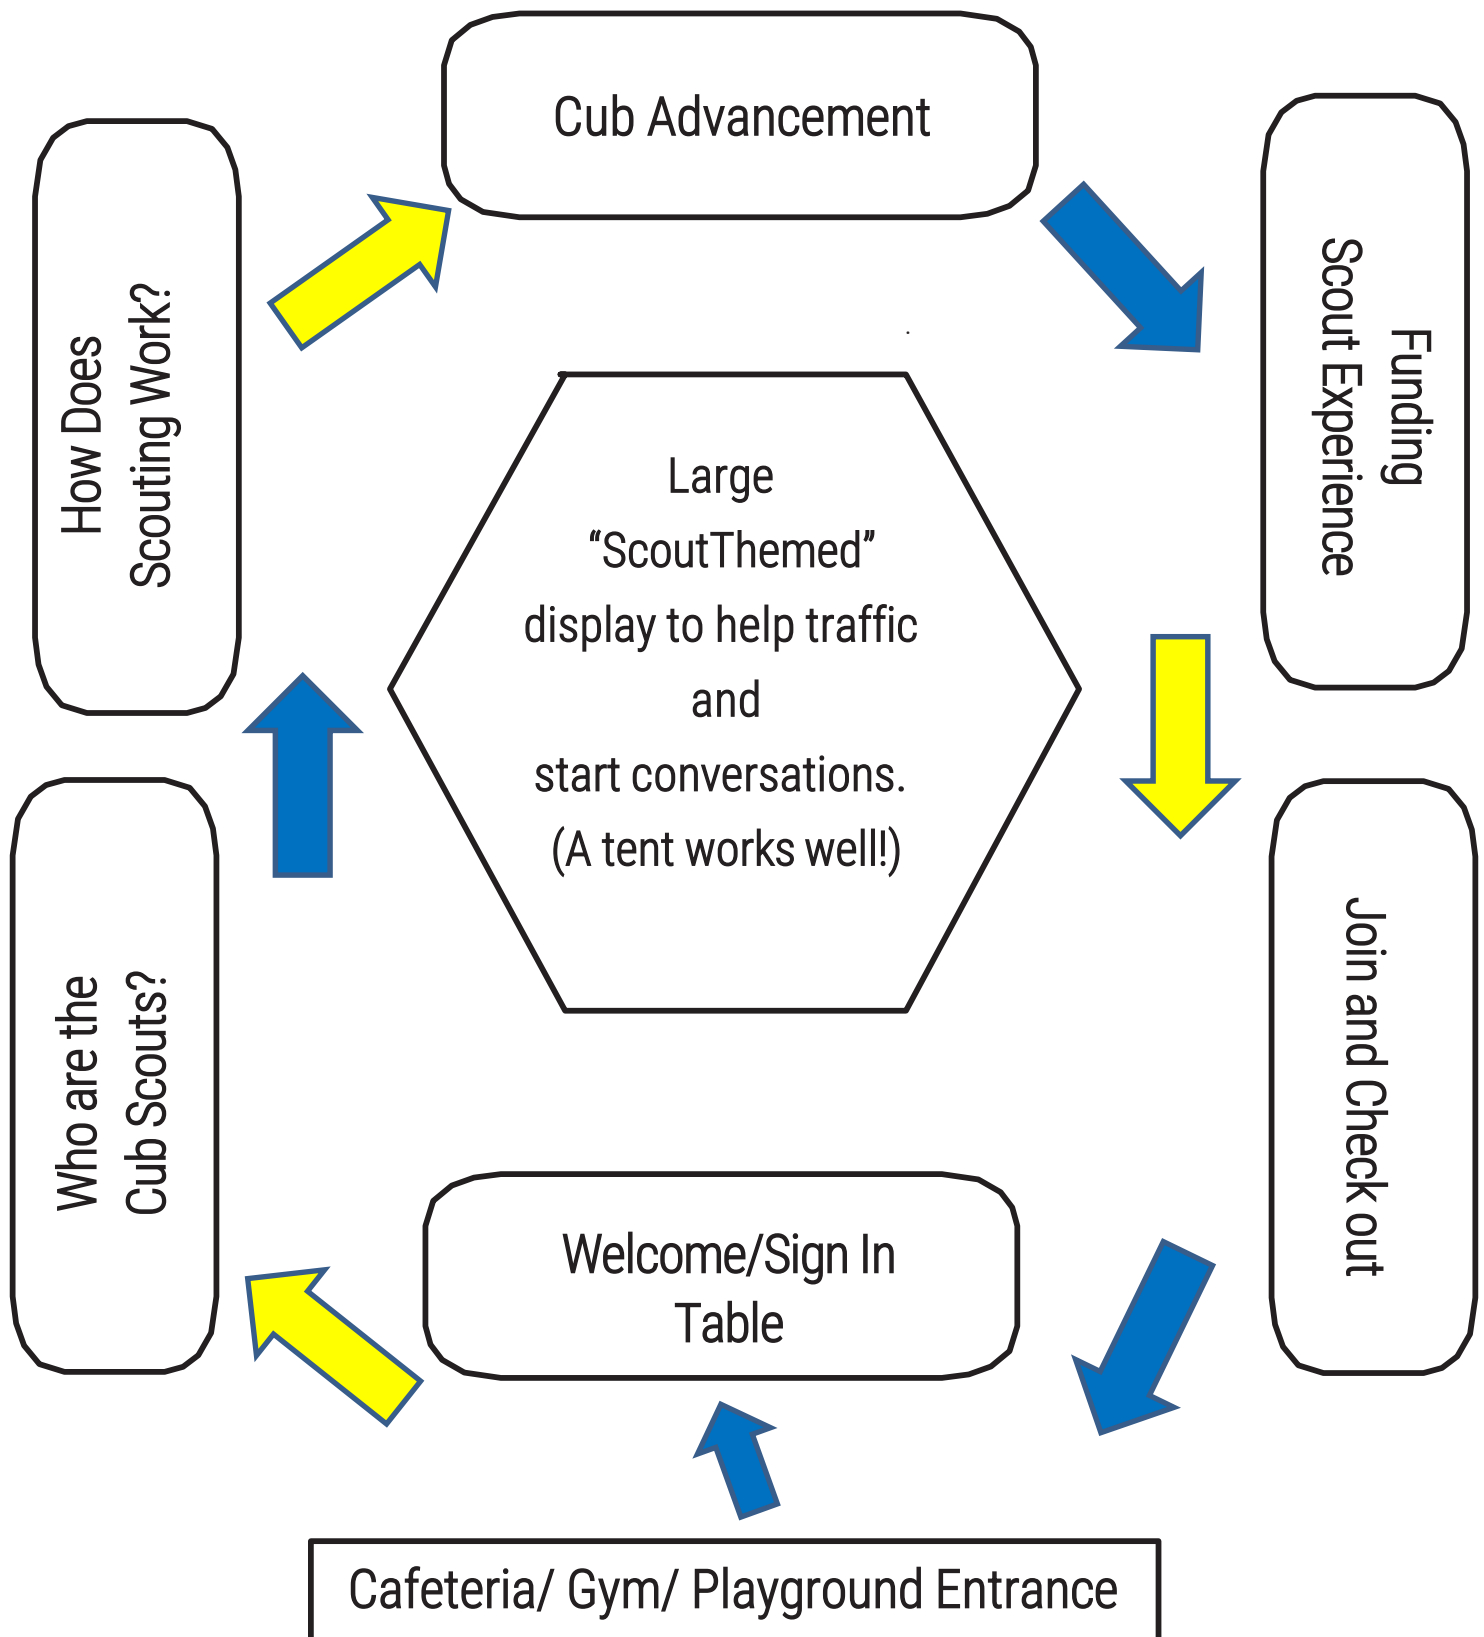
Cub Advancement

How Does Scouting Work?

Funding Scout Experience

Large "ScoutThemed" display to help traffic and start conversations. (A tent works well!)

Who are the Cub Scouts?

Join and Check out

Welcome/Sign In Table

Cafeteria/ Gym/ Playground Entrance